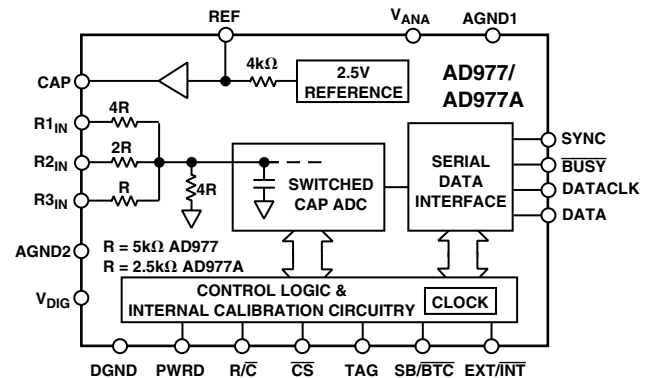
REF

$V_{ANA}$

AGND1

CAP

4kΩ

2.5V REFERENCE

AD977/ AD977A

$R1_{IN}$

4R

$R2_{IN}$

2R

$R3_{IN}$

R

4R

SWITCHED CAP ADC

SERIAL DATA INTERFACE

SYNC

$\overline{BUSY}$

DATACLK

DATA

AGND2

R = 5kΩ AD977
R = 2.5kΩ AD977A

$V_{DIG}$

CONTROL LOGIC & INTERNAL CALIBRATION CIRCUITRY

CLOCK

DGND

PWRD

R/$\overline{C}$

$\overline{CS}$

TAG

SB/$\overline{BTC}$

EXT/$\overline{INT}$